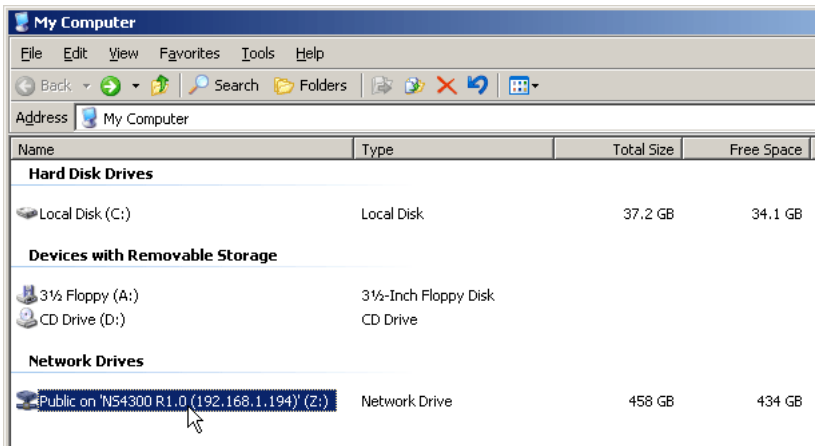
My Computer

File Edit View Favorites Tools Help

Back Search Folders

Address My Computer

| Name | Type | Total Size | Free Space |
|---|---|---|---|
| **Hard Disk Drives** | | | |
| Local Disk (C:) | Local Disk | 37.2 GB | 34.1 GB |
| **Devices with Removable Storage** | | | |
| 3½ Floppy (A:) | 3½-Inch Floppy Disk | | |
| CD Drive (D:) | CD Drive | | |
| **Network Drives** | | | |
| Public on 'NS4300 R1.0 (192.168.1.194)' (Z:) | Network Drive | 458 GB | 434 GB |